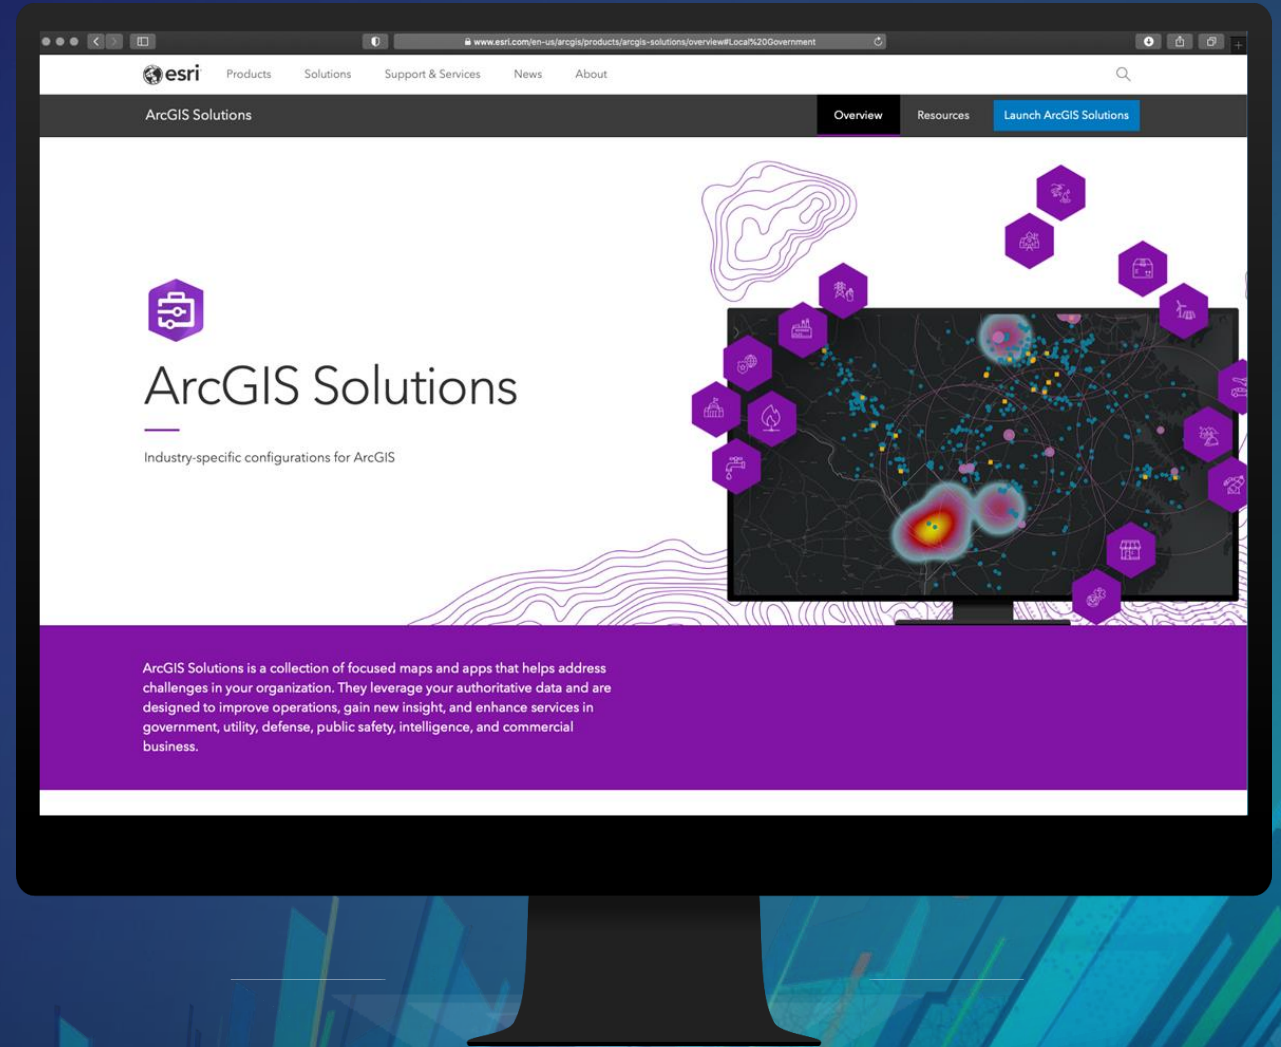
www.esri.com/en-us/arcgis/products/arcgis-solutions/overview#Local%20Government

esri Products Solutions Support & Services News About

ArcGIS Solutions

Overview Resources Launch ArcGIS Solutions

ArcGIS Solutions

Industry-specific configurations for ArcGIS

ArcGIS Solutions is a collection of focused maps and apps that helps address challenges in your organization. They leverage your authoritative data and are designed to improve operations, gain new insight, and enhance services in government, utility, defense, public safety, intelligence, and commercial business.